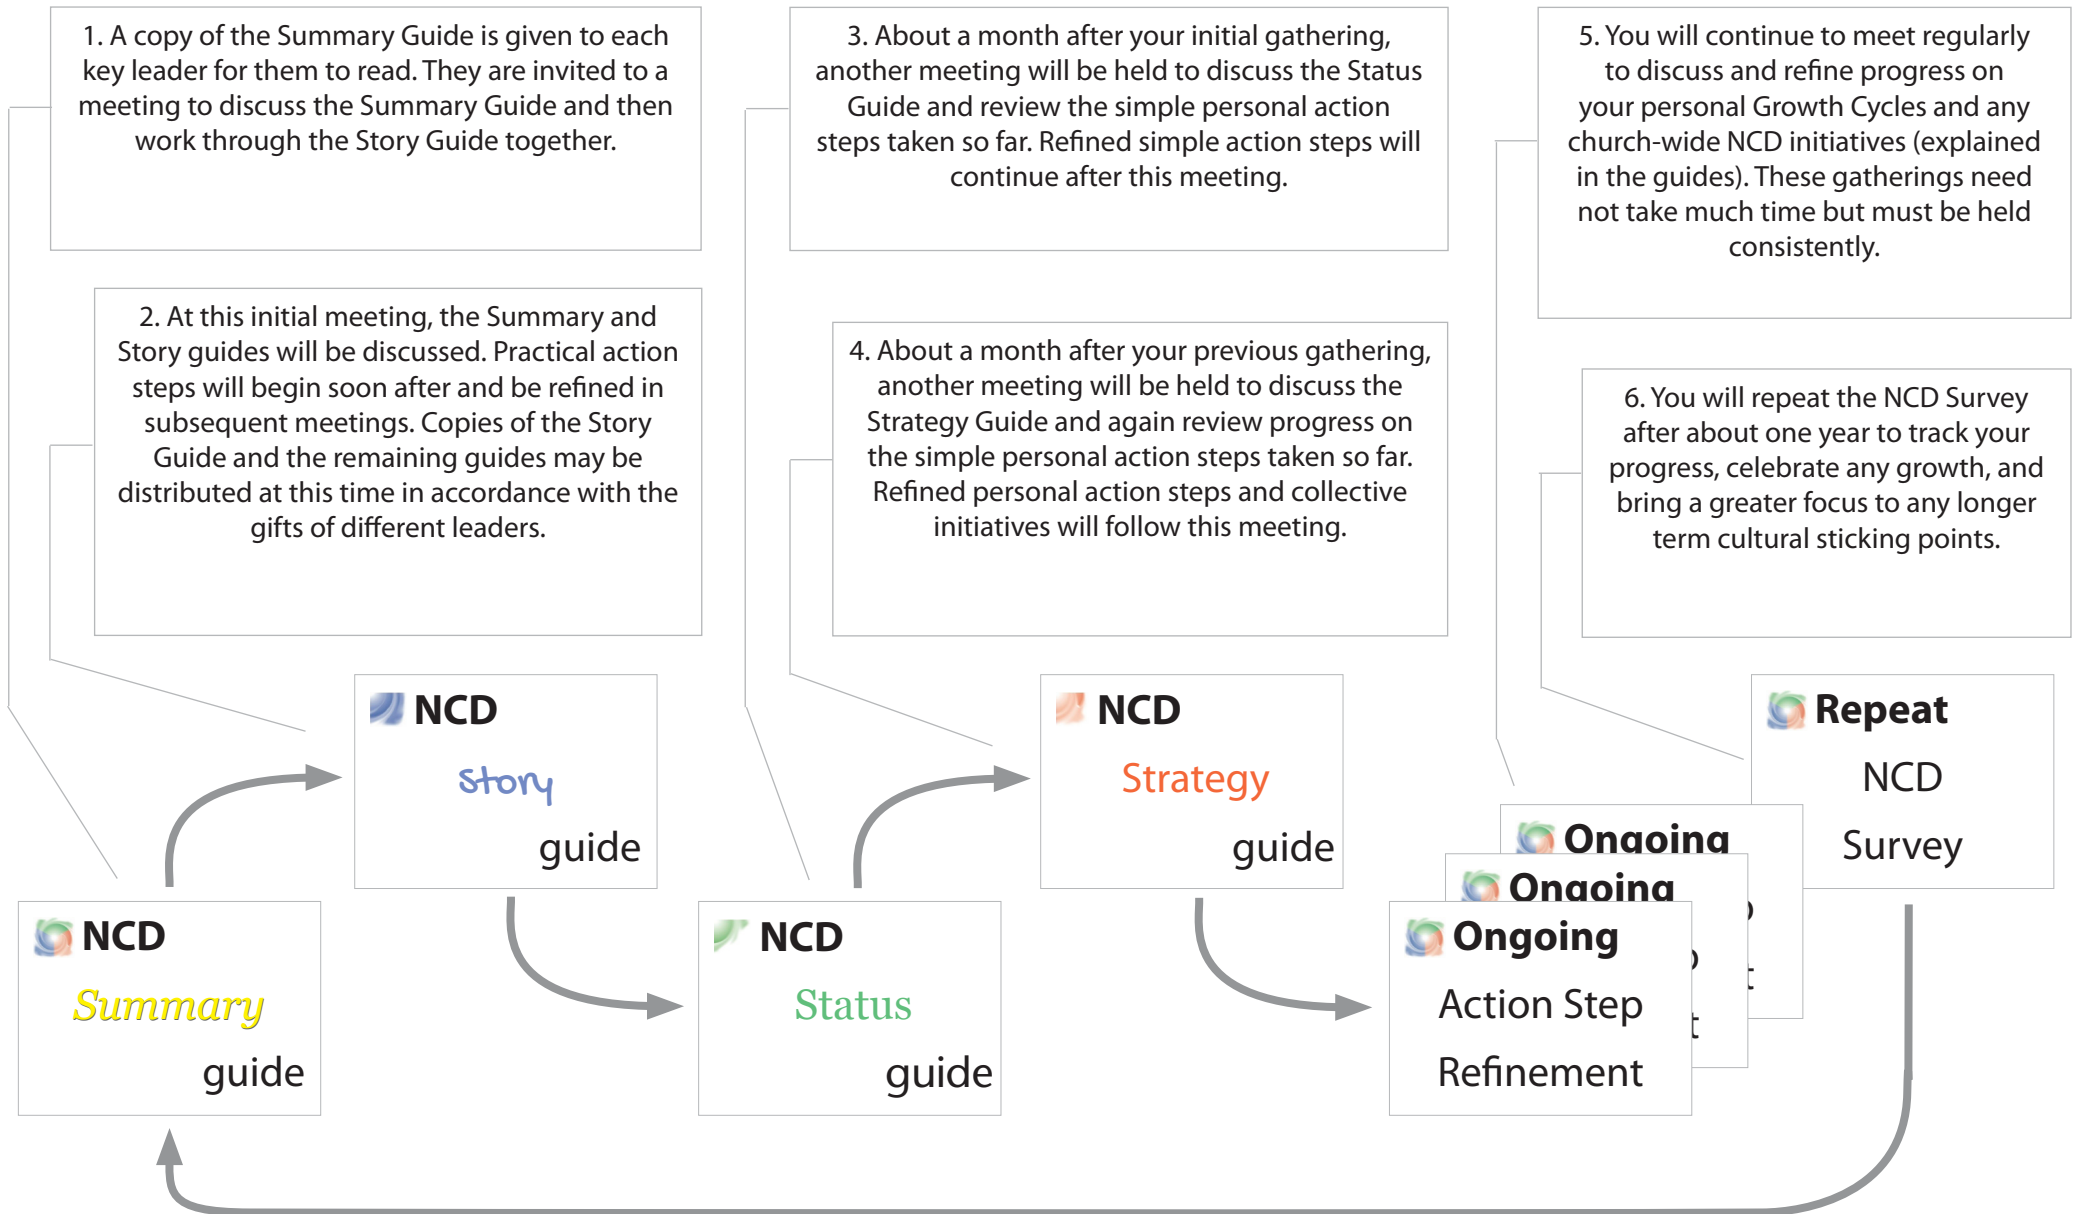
1. A copy of the Summary Guide is given to each key leader for them to read. They are invited to a meeting to discuss the Summary Guide and then work through the Story Guide together.

2. At this initial meeting, the Summary and Story guides will be discussed. Practical action steps will begin soon after and be refined in subsequent meetings. Copies of the Story Guide and the remaining guides may be distributed at this time in accordance with the gifts of different leaders.

3. About a month after your initial gathering, another meeting will be held to discuss the Status Guide and review the simple personal action steps taken so far. Refined simple action steps will continue after this meeting.

4. About a month after your previous gathering, another meeting will be held to discuss the Strategy Guide and again review progress on the simple personal action steps taken so far. Refined personal action steps and collective initiatives will follow this meeting.

5. You will continue to meet regularly to discuss and refine progress on your personal Growth Cycles and any church-wide NCD initiatives (explained in the guides). These gatherings need not take much time but must be held consistently.

6. You will repeat the NCD Survey after about one year to track your progress, celebrate any growth, and bring a greater focus to any longer term cultural sticking points.

NCD Story guide

NCD Strategy guide

Repeat NCD Survey

Ongoing

Ongoing

NCD Summary guide

NCD Status guide

Ongoing Action Step Refinement